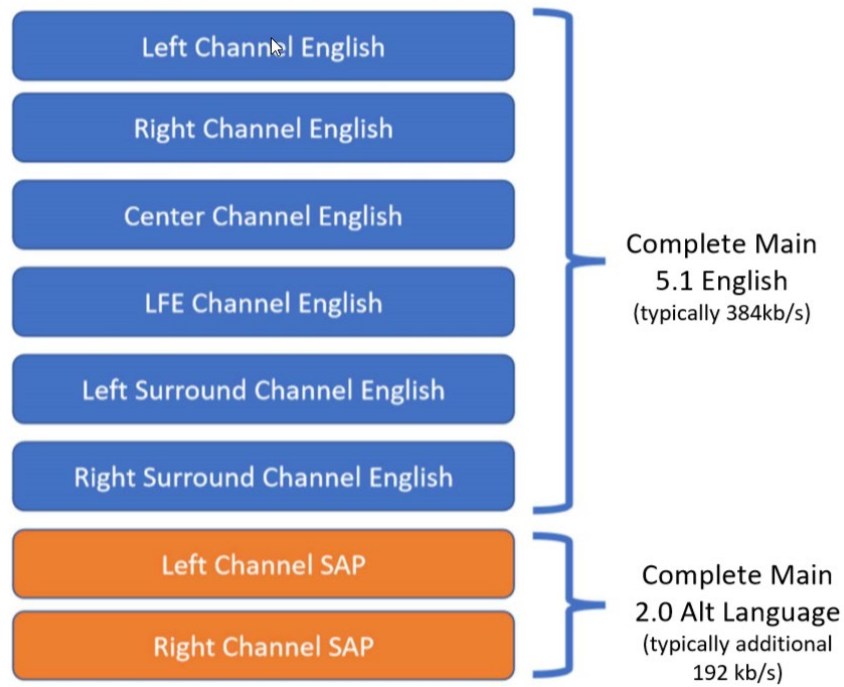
Left Channel English

Right Channel English

Center Channel English

LFE Channel English

Left Surround Channel English

Right Surround Channel English

Complete Main 5.1 English (typically 384kb/s)

Left Channel SAP

Right Channel SAP

Complete Main 2.0 Alt Language (typically additional 192 kb/s)